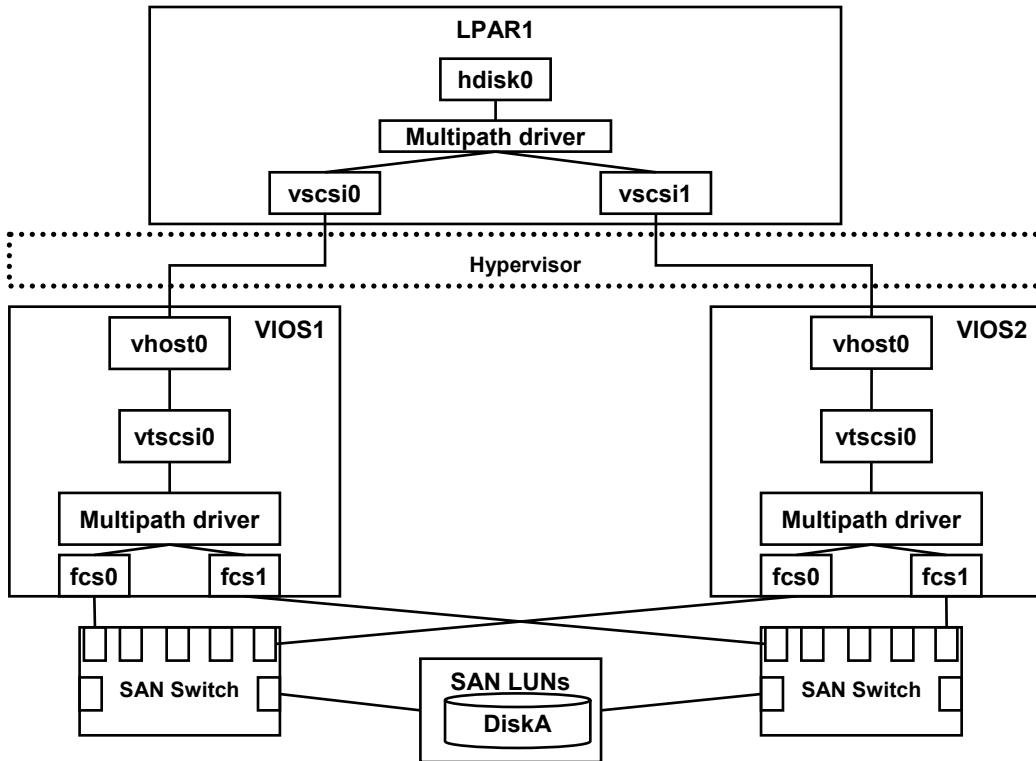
LPAR1

hdisk0

Multipath driver

vscsi0

vscsi1

Hypervisor

VIOS1

vhost0

vtscsi0

Multipath driver

fcs0

fcs1

VIOS2

vhost0

vtscsi0

Multipath driver

fcs0

fcs1

SAN Switch

SAN LUNs

DiskA

SAN Switch